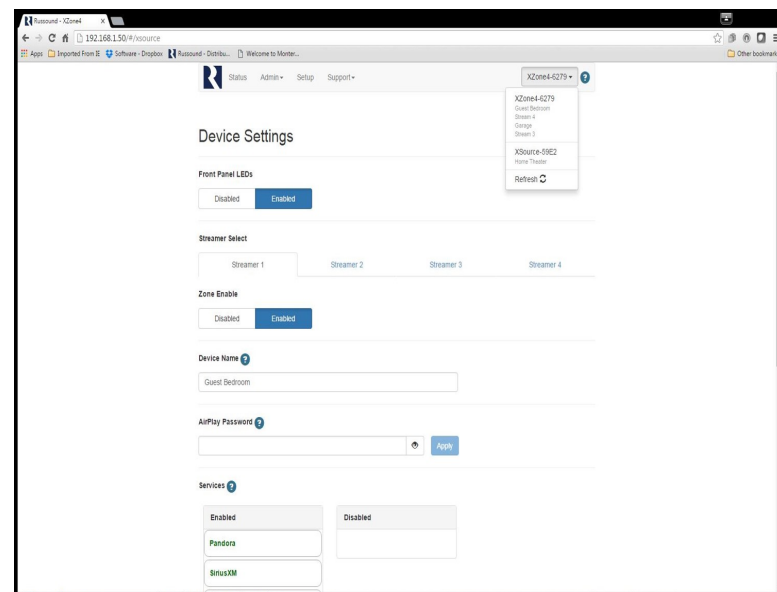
Russound - XZone4 ×

192.168.1.50/#/xsource

Apps Imported From IE Software - Dropbox Russound - Distribu... Welcome to Monter...

Other bookmarks

Status Admin▾ Setup Support▾

XZone4-6279 ▾ ?

XZone4-6279
Guest Bedroom
Stream 4
Garage
Stream 3

XSource-59E2
Home Theater

Refresh

Device Settings

Front Panel LEDs

Disabled Enabled

Streamer Select

Streamer 1 Streamer 2 Streamer 3 Streamer 4

Zone Enable

Disabled Enabled

Device Name ?

Guest Bedroom

AirPlay Password ?

Apply

Services ?

| Enabled | Disabled |
|---|---|
| Pandora | |
| SiriusXM | |